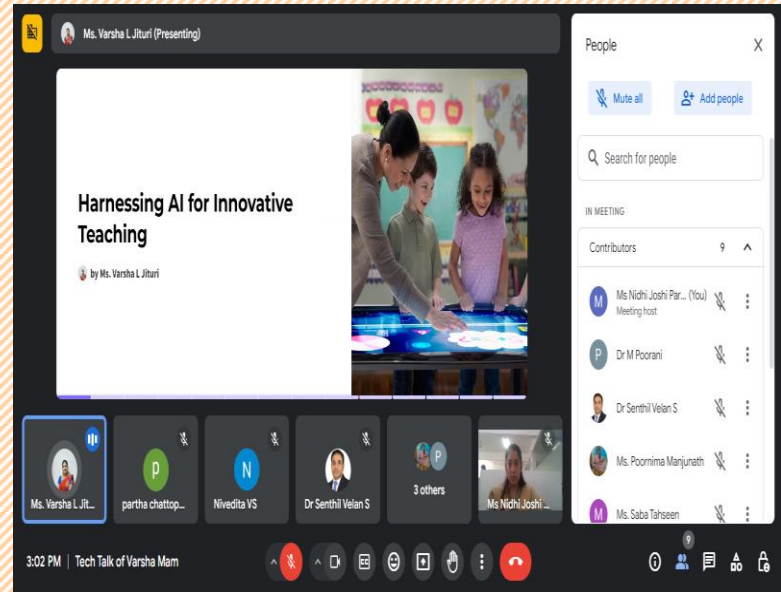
Ms. Varsha L Jituri (Presenting)

Harnessing AI for Innovative Teaching

by Ms. Varsha L Jituri

People

Mute all

Add people

Search for people

IN MEETING

Contributors 9

M Ms Nidhi Joshi Par... (You)
Meeting host

P Dr M Poorani

Dr Senthil Velan S

Ms. Poornima Manjunath

M Ms. Saba Tahseen

Ms. Varsha L Jit...

P partha chattop...

N Nivedita VS

Dr Senthil Velan S

3 others

Ms Nidhi Joshi ...

3:02 PM | Tech Talk of Varsha Mam

9